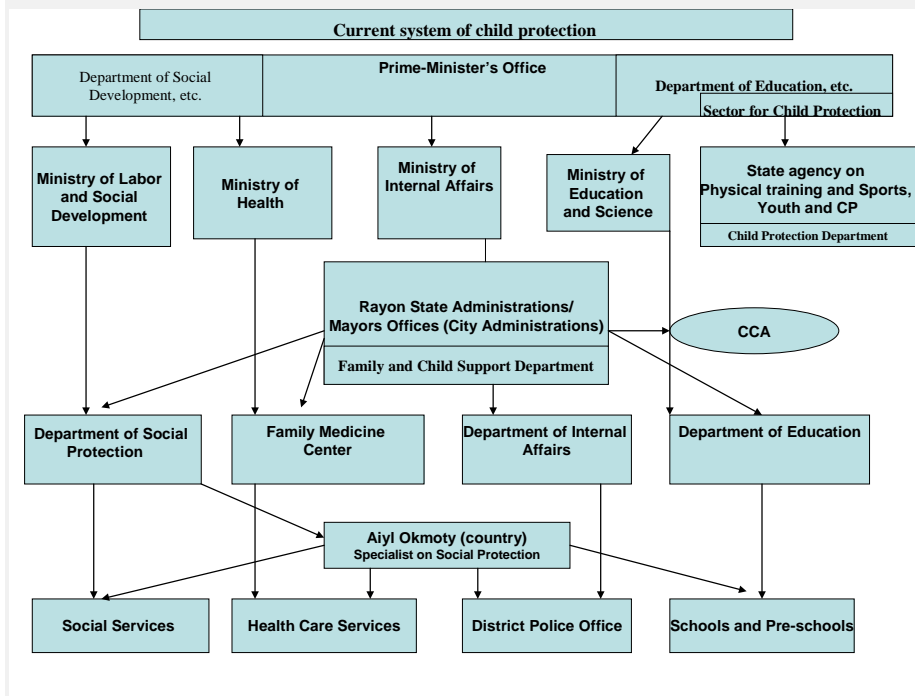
Current system of child protection

Department of Social Development, etc.

Prime-Minister's Office

Department of Education, etc.

Sector for Child Protection

Ministry of Labor and Social Development

Ministry of Health

Ministry of Internal Affairs

Ministry of Education and Science

State agency on Physical training and Sports, Youth and CP

Child Protection Department

Rayon State Administrations/ Mayors Offices (City Administrations)

Family and Child Support Department

CCA

Department of Social Protection

Family Medicine Center

Department of Internal Affairs

Department of Education

Aiyl Okmoty (country)
Specialist on Social Protection

Social Services

Health Care Services

District Police Office

Schools and Pre-schools